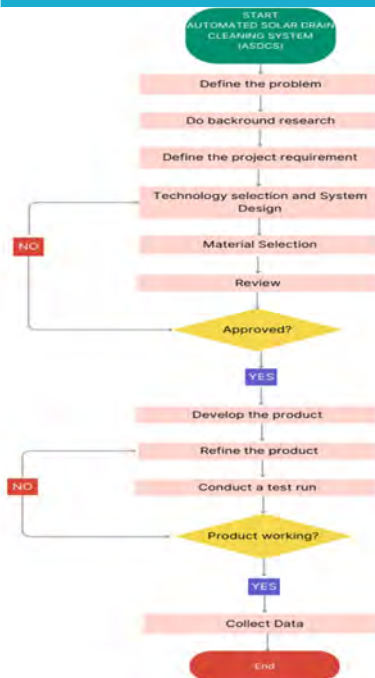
START
AUTOMATED SOLAR DRAIN CLEANING SYSTEM (ASDCS)

Define the problem

Do backround research

Define the project requirement

Technology selection and System Design

NO

Material Selection

Review

Approved?

YES

Develop the product

Refine the product

NO

Conduct a test run

Product working?

YES

Collect Data

End